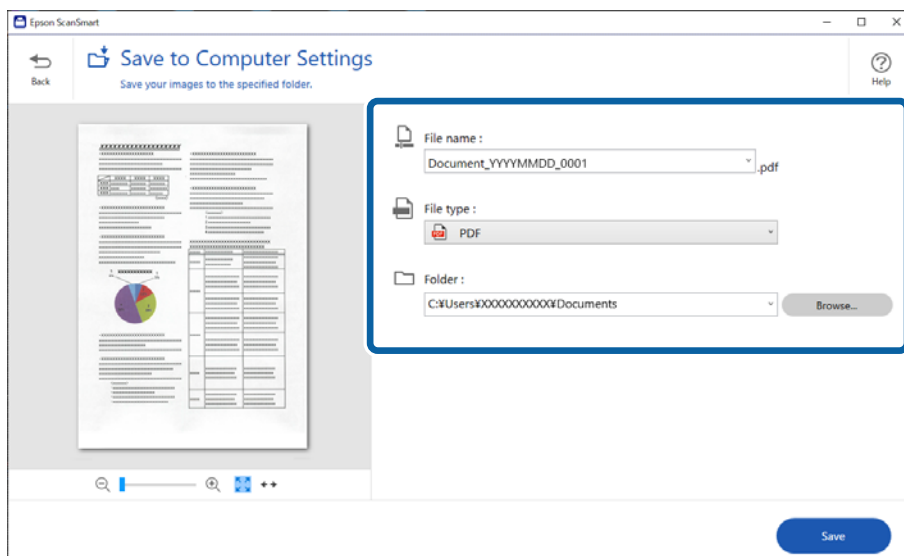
Epson ScanSmart

Back

Save to Computer Settings

Save your images to the specified folder.

Help

File name :

Document_YYYYMMDD_0001

.pdf

File type :

PDF

Folder :

C:¥Users¥XXXXXXXXXX¥Documents

Browse...

Save